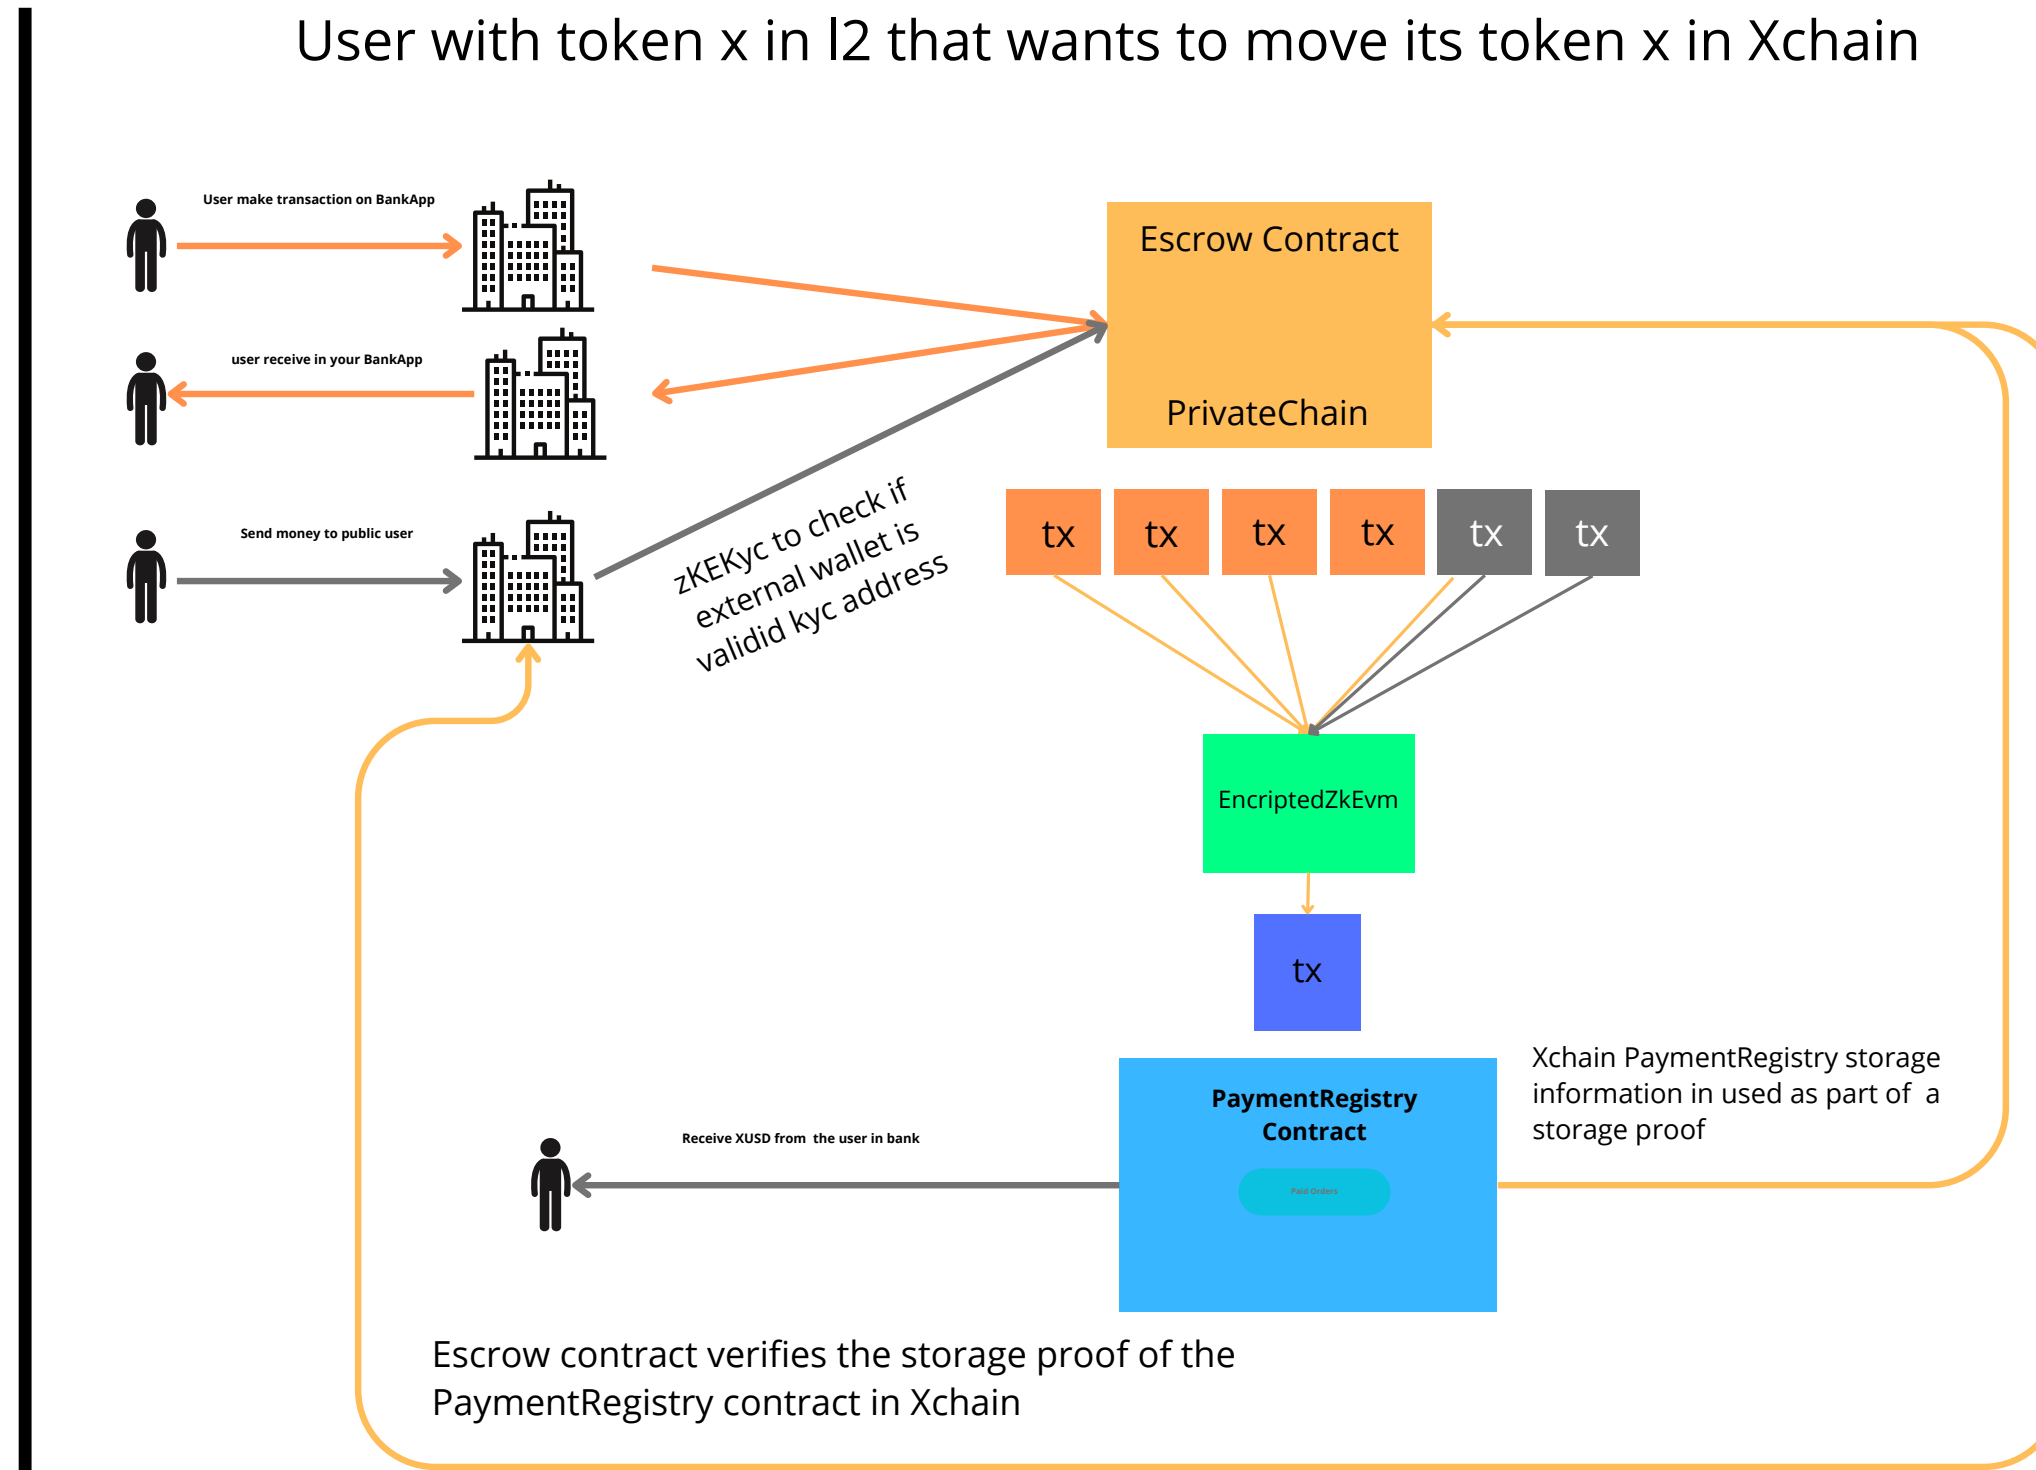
User with token x in l2 that wants to move its token x in Xchain

User make transaction on BankApp

user receive in your BankApp

Send money to public user

zKEKyc to check if external wallet is validid kyc address

Escrow Contract

PrivateChain

tx

tx

tx

tx

tx

tx

EncriptedZkEvm

tx

PaymentRegistry Contract

Paid Orders

Xchain PaymentRegistry storage information in used as part of a storage proof

Receive XUSD from the user in bank

Escrow contract verifies the storage proof of the PaymentRegistry contract in Xchain